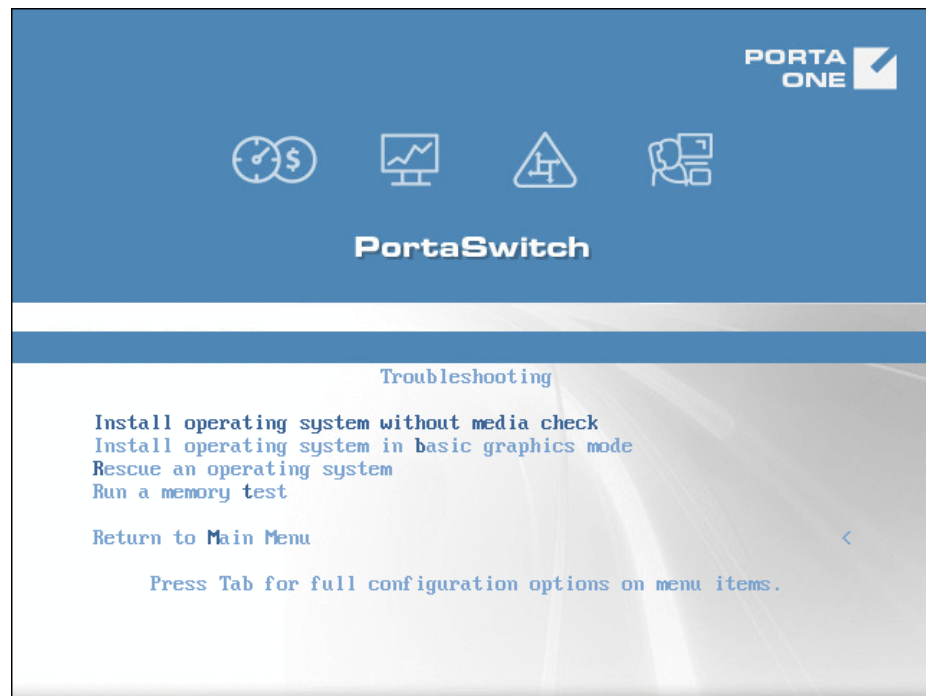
PORTA ONE

PortaSwitch

Troubleshooting

Install operating system without media check
Install operating system in basic graphics mode
Rescue an operating system
Run a memory test

Return to Main Menu <

Press Tab for full configuration options on menu items.